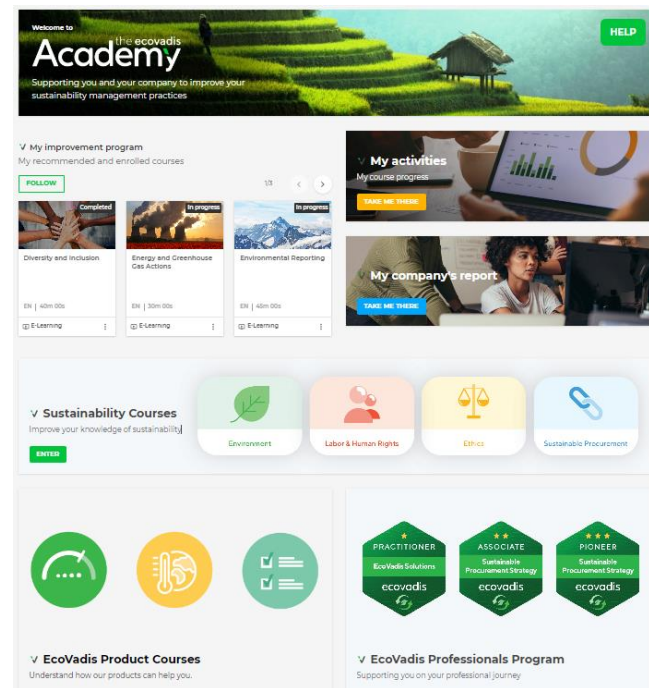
Welcome to
the ecovadis
Academy
Supporting you and your company to improve your sustainability management practices

HELP

My improvement program
My recommended and enrolled courses

FOLLOW

1/3

Completed
Diversity and Inclusion
EN | 40m 00s
E-Learning

In progress
Energy and Greenhouse Gas Actions
EN | 30m 00s
E-Learning

In progress
Environmental Reporting
EN | 40m 00s
E-Learning

My activities
My course progress
TAKE ME THERE

My company's report
TAKE ME THERE

Sustainability Courses
Improve your knowledge of sustainability
ENTER

Environment
Labor & Human Rights
Ethics
Sustainable Procurement

EcoVadis Product Courses
Understand how our products can help you.

PRACTITIONER
EcoVadis Solutions
ecovadis

ASSOCIATE
Sustainable Procurement Strategy
ecovadis

PIONEER
Sustainable Procurement Strategy
ecovadis

EcoVadis Professionals Program
Supporting you on your professional journey